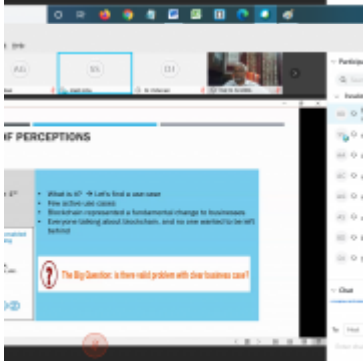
F PERCEPTIONS

What is it? → Let's find a use case
Few active use cases
Blockchain represented a fundamental change to businesses
Everyone talking about blockchain, and no one wanted to be left behind

The Big Question: Is there valid problem with clear business case?

Particip

Chat